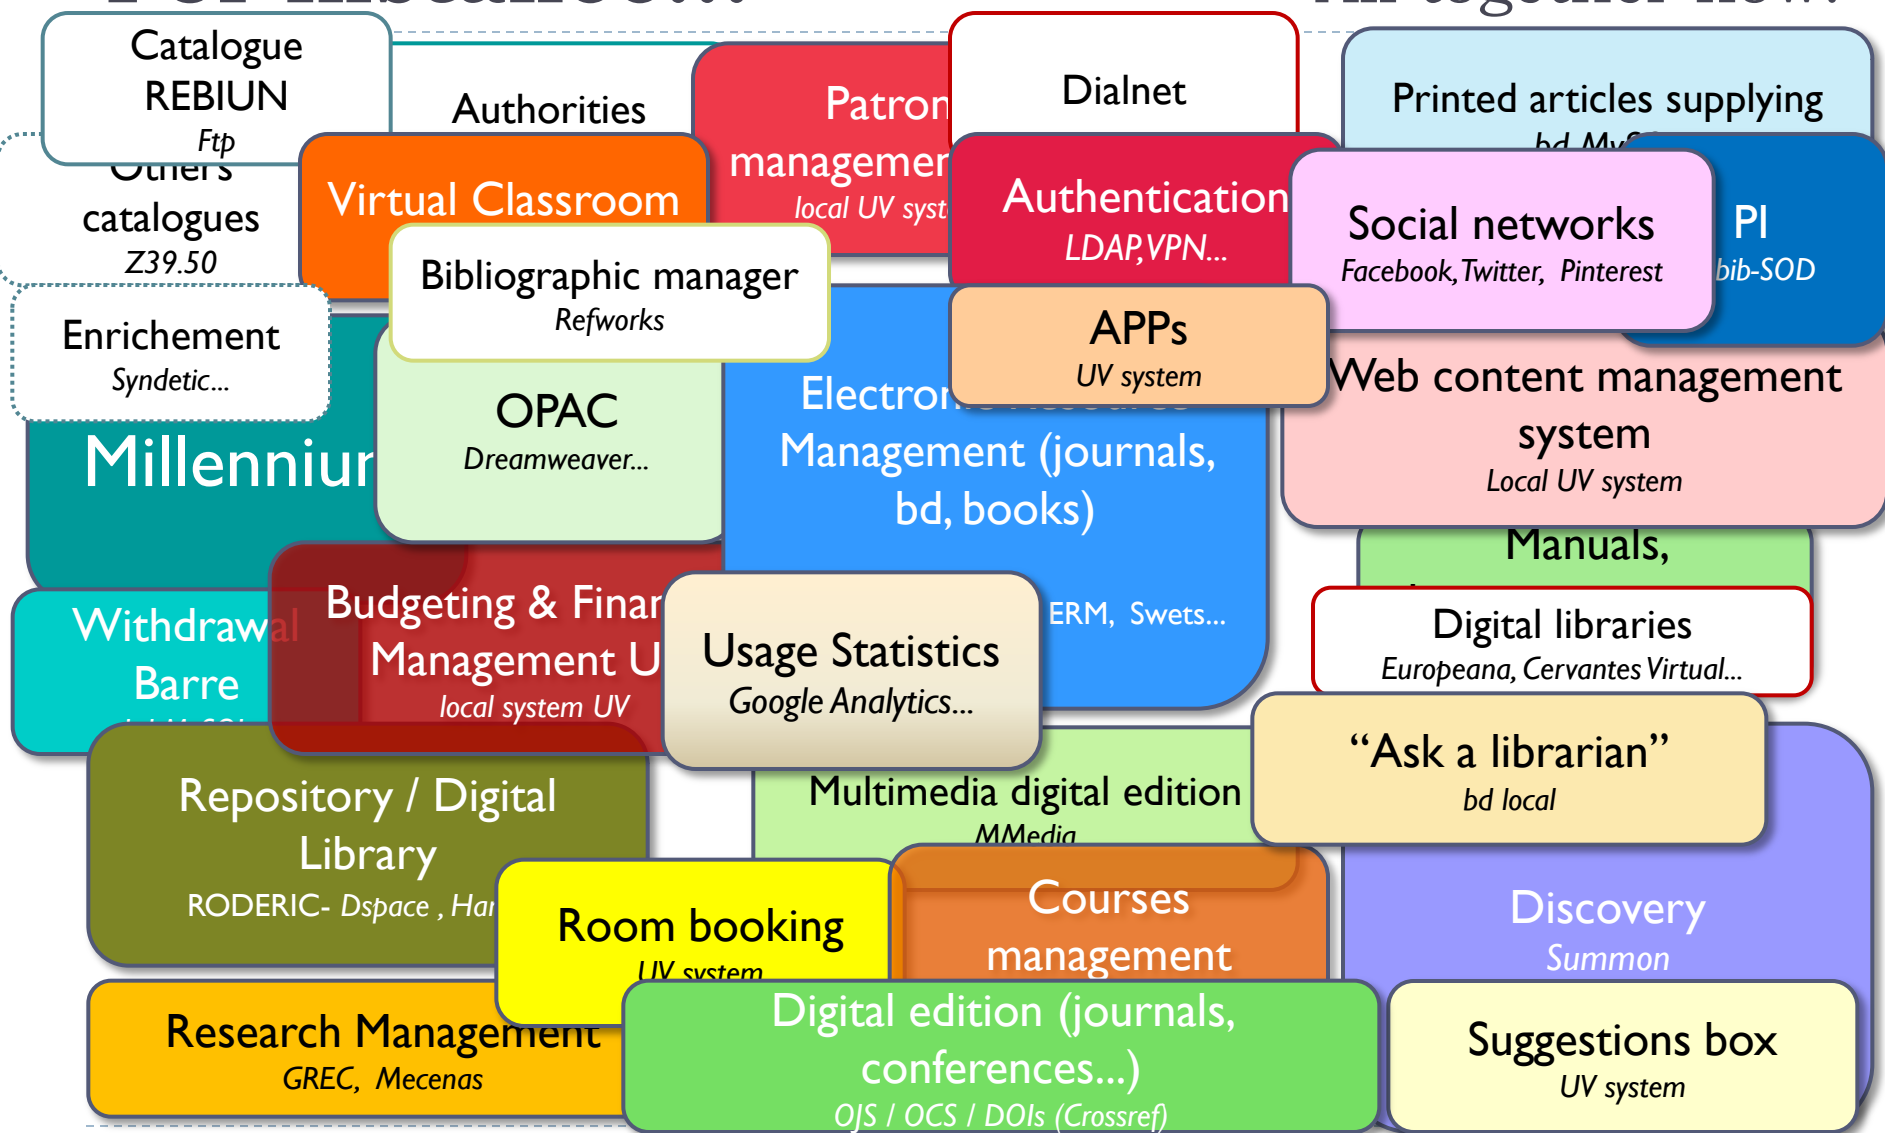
Catalogue REBIUN
Ftp

Authorities

Patron managemen
local UV syst

Dialnet

Printed articles supplying
bd My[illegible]

Others catalogues
Z39.50

Virtual Classroom

Authentication
LDAP,VPN...

Social networks
Facebook, Twitter, Pinterest

PI
bib-SOD

Bibliographic manager
Refworks

Enrichement
Syndetic...

APPs
UV system

Web content management system
Local UV system

OPAC
Dreamweaver...

Electro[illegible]
Management (journals, bd, books)

Millenniu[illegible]

Manuals,

Digital libraries
Europeana, Cervantes Virtual...

Withdrawal
Barre

Budgeting & Finan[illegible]
Management U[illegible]
local system UV

Usage Statistics
Google Analytics...

ERM, Swets...

"Ask a librarian"
bd local

Repository / Digital Library
RODERIC- Dspace , Ha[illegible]

Multimedia digital edition
MMedia

Room booking
UV system

Courses management

Discovery
Summon

Research Management
GREC, Mecenas

Digital edition (journals, conferences...)
OJS / OCS / DOIs (Crossref)

Suggestions box
UV system